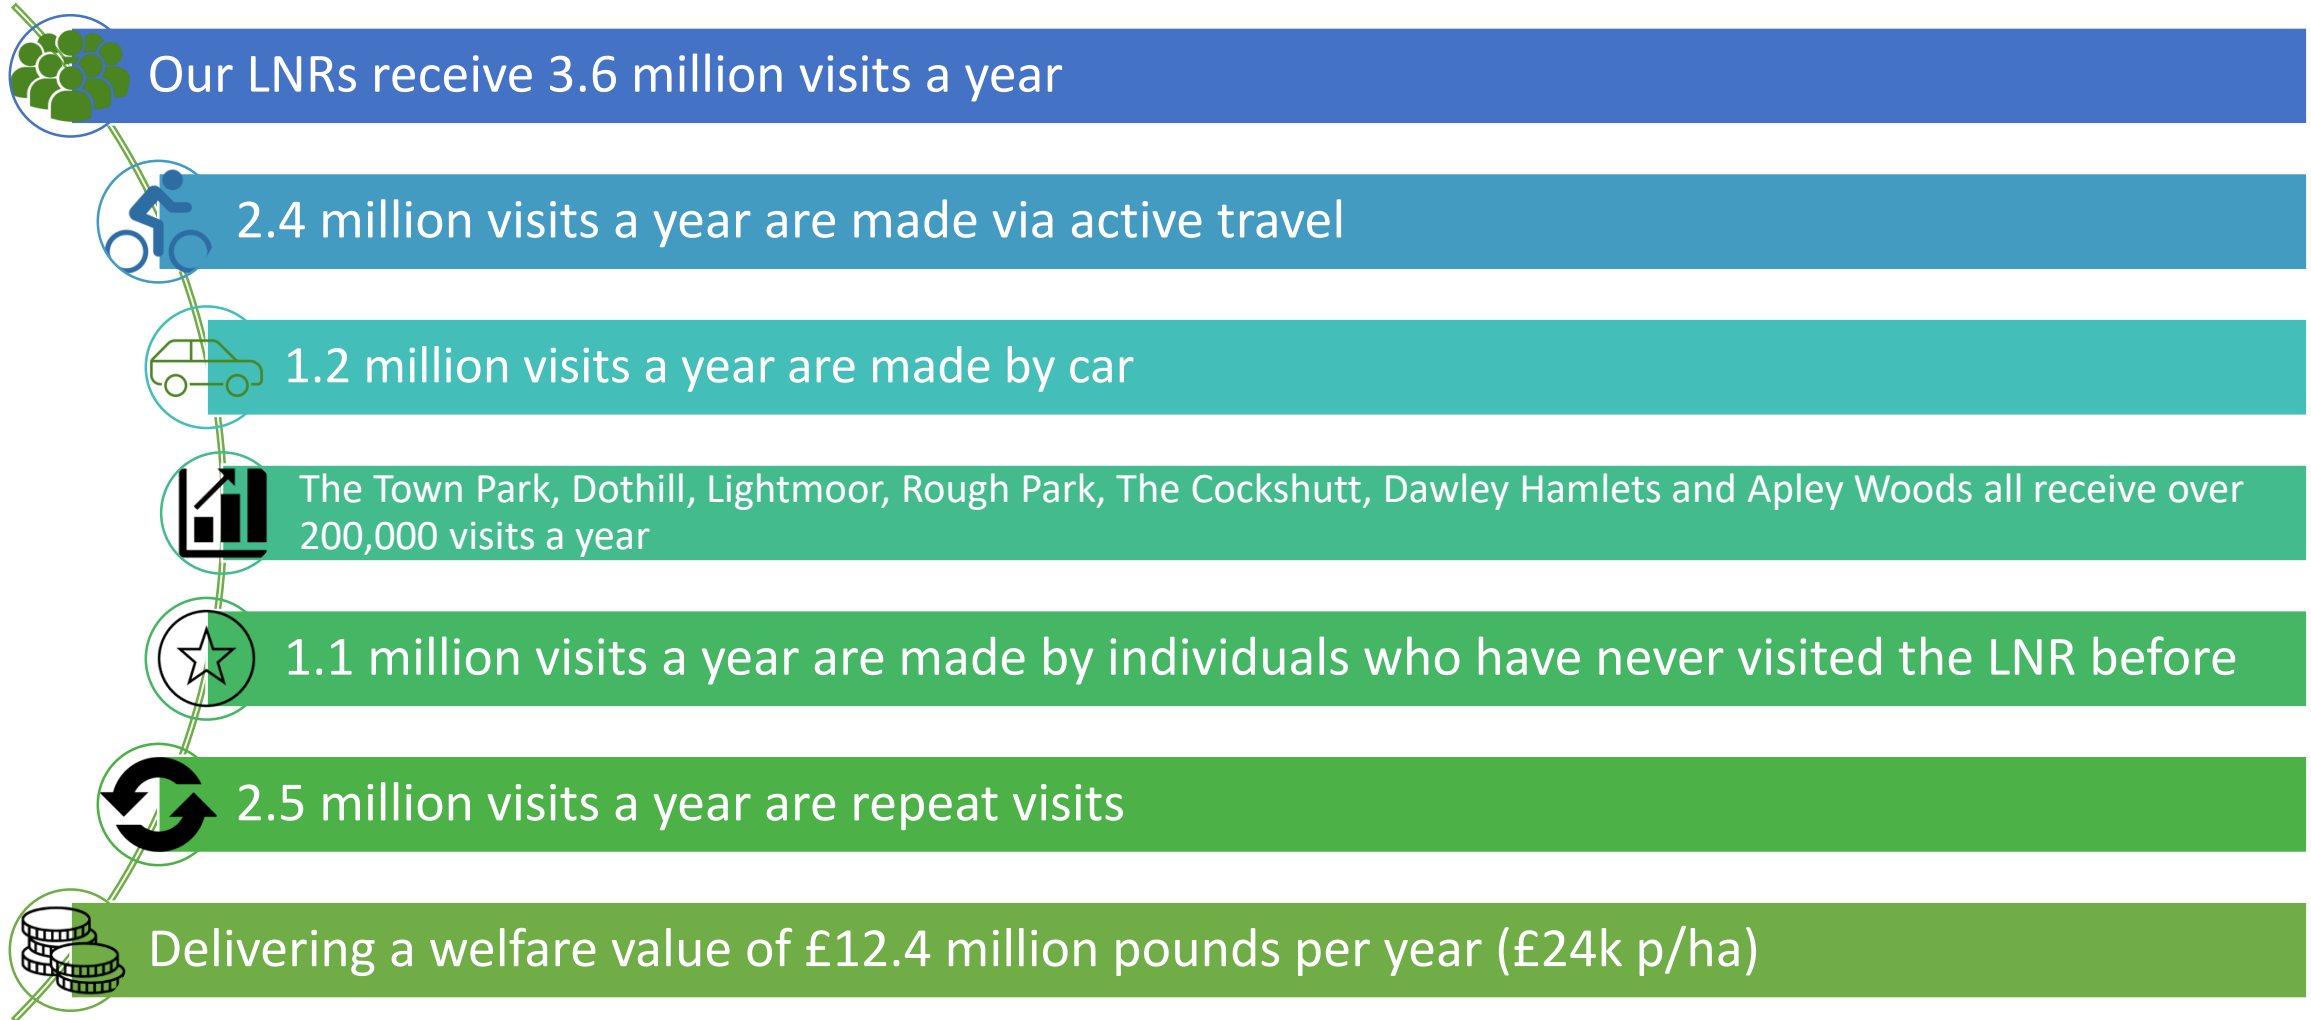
Our LNRs receive 3.6 million visits a year

2.4 million visits a year are made via active travel

1.2 million visits a year are made by car

The Town Park, Dothill, Lightmoor, Rough Park, The Cockshutt, Dawley Hamlets and Apley Woods all receive over 200,000 visits a year

1.1 million visits a year are made by individuals who have never visited the LNR before

2.5 million visits a year are repeat visits

Delivering a welfare value of £12.4 million pounds per year (£24k p/ha)